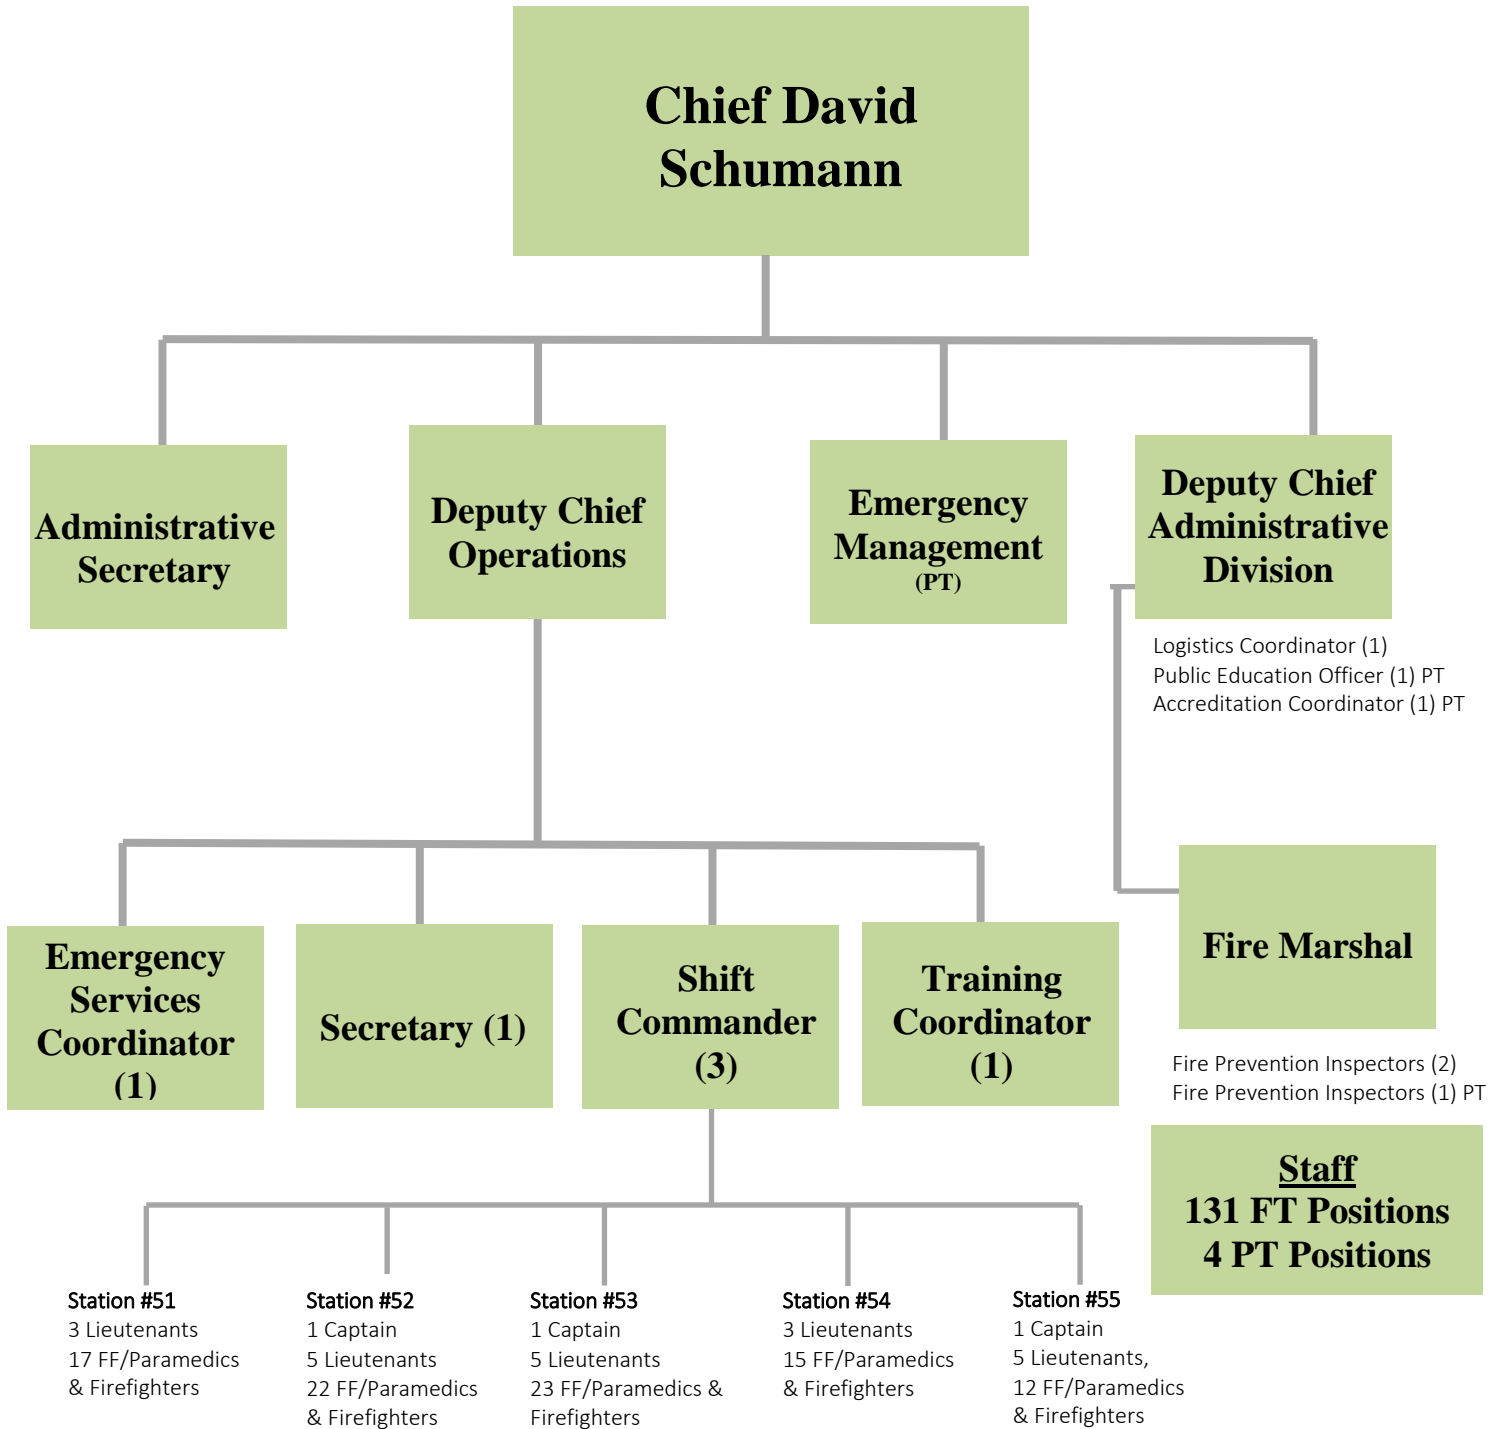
Chief David Schumann

Administrative Secretary

Deputy Chief Operations

Emergency Management (PT)

Deputy Chief Administrative Division

Logistics Coordinator (1)
Public Education Officer (1) PT
Accreditation Coordinator (1) PT

Emergency Services Coordinator (1)

Secretary (1)

Shift Commander (3)

Training Coordinator (1)

Fire Marshal

Fire Prevention Inspectors (2)
Fire Prevention Inspectors (1) PT

Staff
131 FT Positions
4 PT Positions

Station #51
3 Lieutenants
17 FF/Paramedics & Firefighters

Station #52
1 Captain
5 Lieutenants
22 FF/Paramedics & Firefighters

Station #53
1 Captain
5 Lieutenants
23 FF/Paramedics & Firefighters

Station #54
3 Lieutenants
15 FF/Paramedics & Firefighters

Station #55
1 Captain
5 Lieutenants,
12 FF/Paramedics & Firefighters